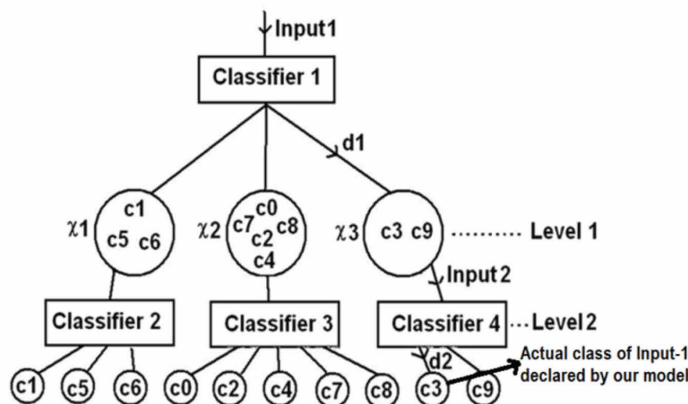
Input1

Classifier 1

d1

$\chi 1$ c1 c5 c6

$\chi 2$ c0 c7 c8 c2 c4

$\chi 3$ c3 c9

.......... Level 1

Input2

Classifier 2

Classifier 3

Classifier 4

...Level2

d2

c1 c5 c6

c0 c2 c4 c7 c8

c3 c9

Actual class of Input-1 declared by our model